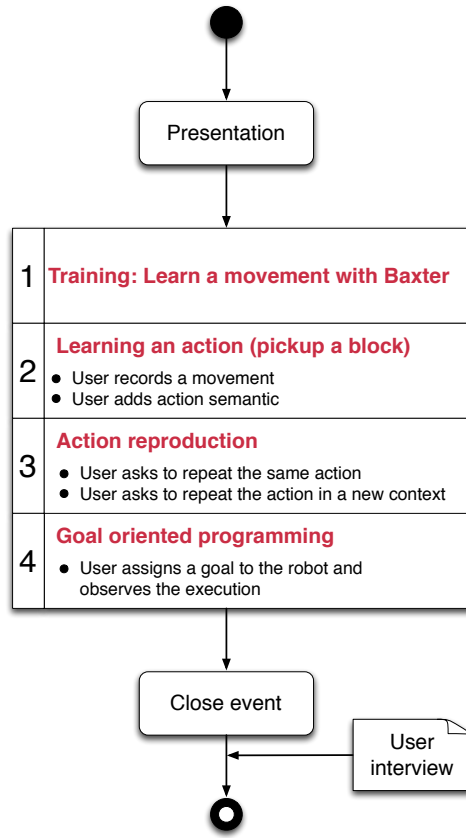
Presentation

1 Training: Learn a movement with Baxter

2 Learning an action (pickup a block)
- User records a movement
- User adds action semantic

3 Action reproduction
- User asks to repeat the same action
- User asks to repeat the action in a new context

4 Goal oriented programming
- User assigns a goal to the robot and observes the execution

Close event

User interview